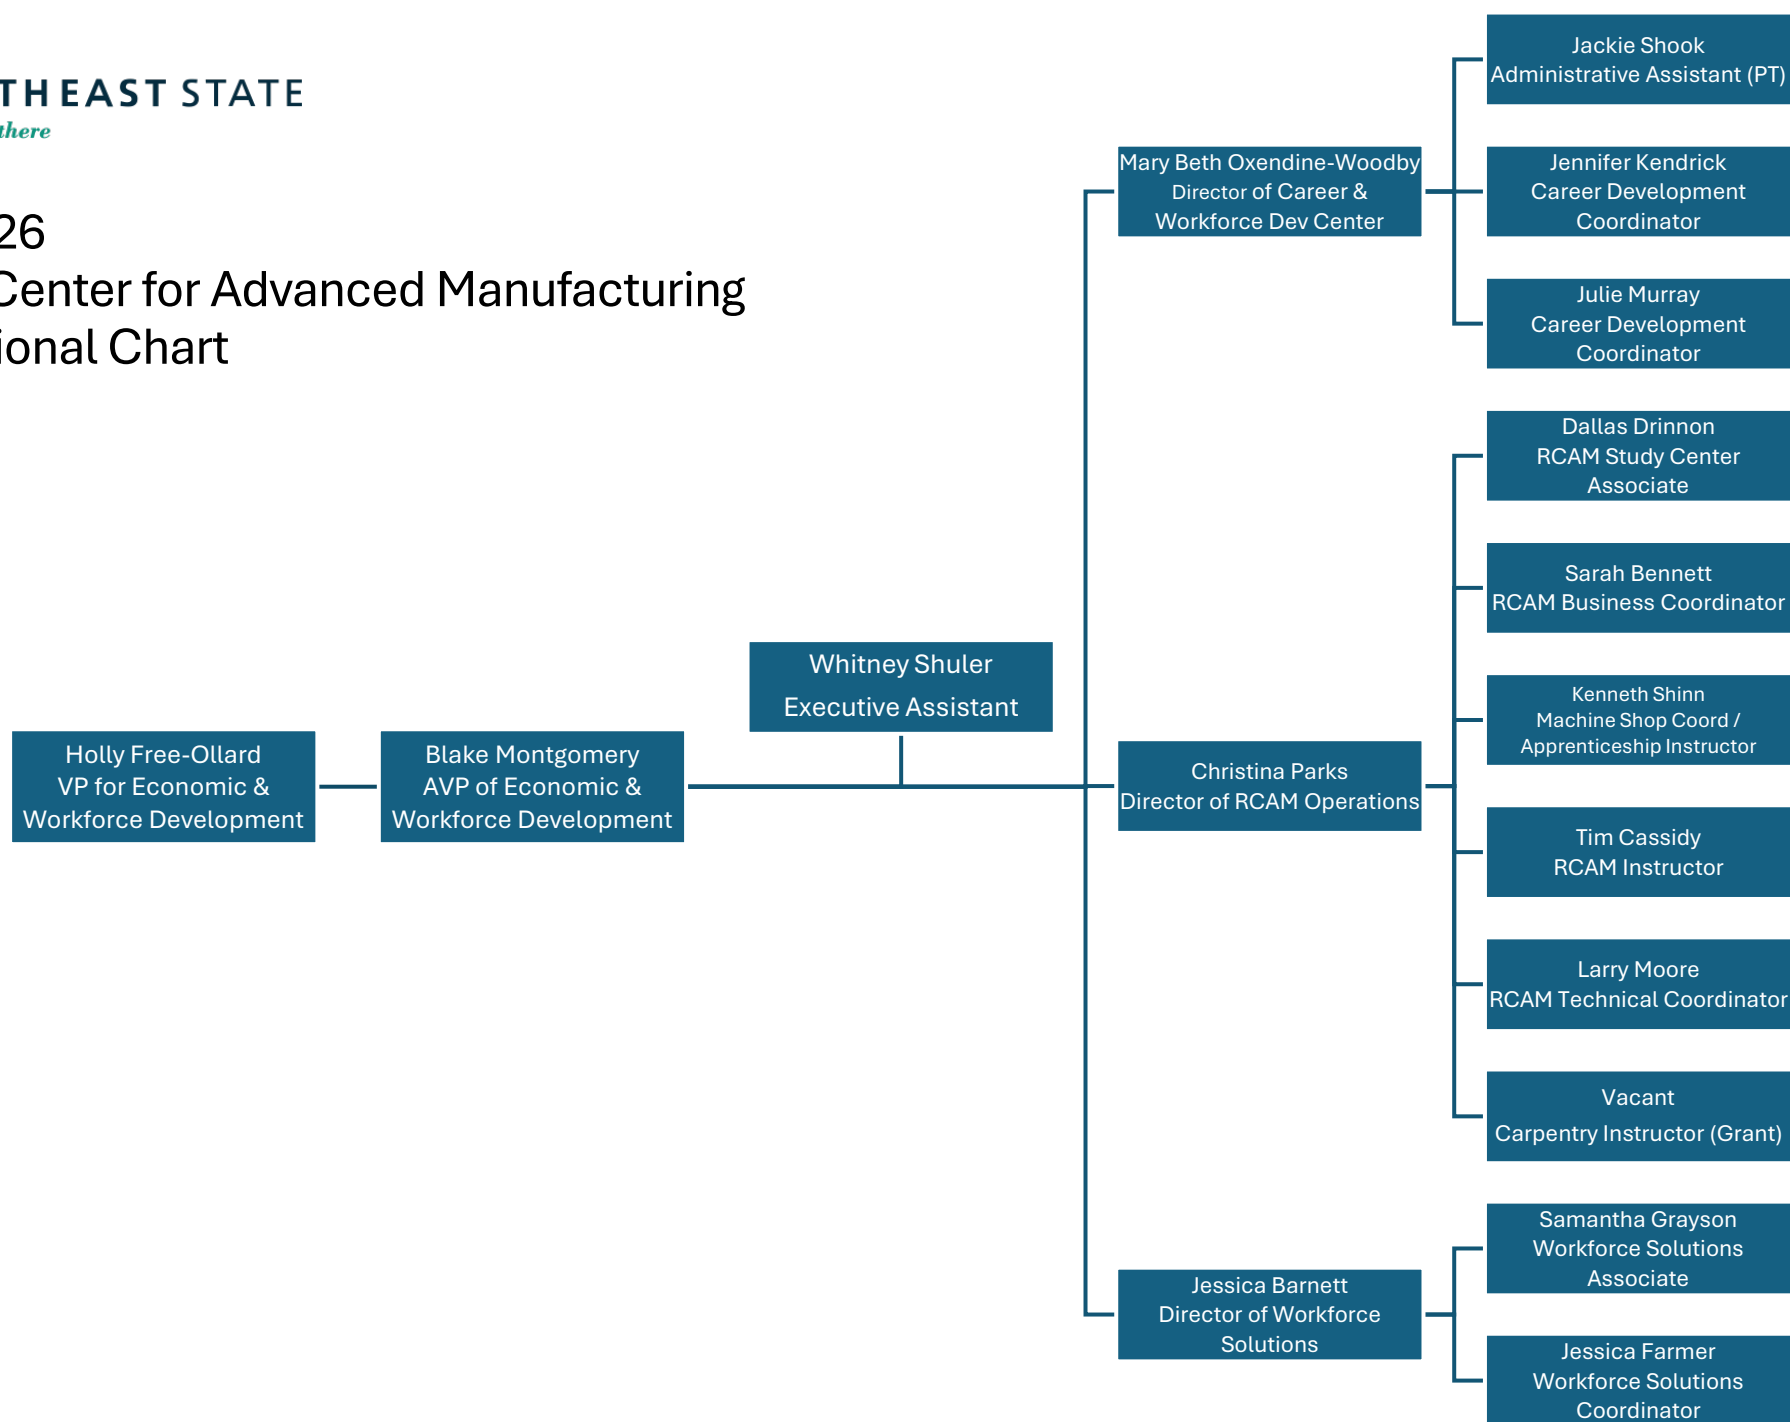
THEAST STATE
there

26
Center for Advanced Manufacturing
ional Chart

Holly Free-Ollard
VP for Economic & Workforce Development

Blake Montgomery
AVP of Economic & Workforce Development

Whitney Shuler
Executive Assistant

Mary Beth Oxendine-Woodby
Director of Career & Workforce Dev Center

Jackie Shook
Administrative Assistant (PT)

Jennifer Kendrick
Career Development Coordinator

Julie Murray
Career Development Coordinator

Christina Parks
Director of RCAM Operations

Dallas Drinnon
RCAM Study Center Associate

Sarah Bennett
RCAM Business Coordinator

Kenneth Shinn
Machine Shop Coord / Apprenticeship Instructor

Tim Cassidy
RCAM Instructor

Larry Moore
RCAM Technical Coordinator

Vacant
Carpentry Instructor (Grant)

Jessica Barnett
Director of Workforce Solutions

Samantha Grayson
Workforce Solutions Associate

Jessica Farmer
Workforce Solutions Coordinator